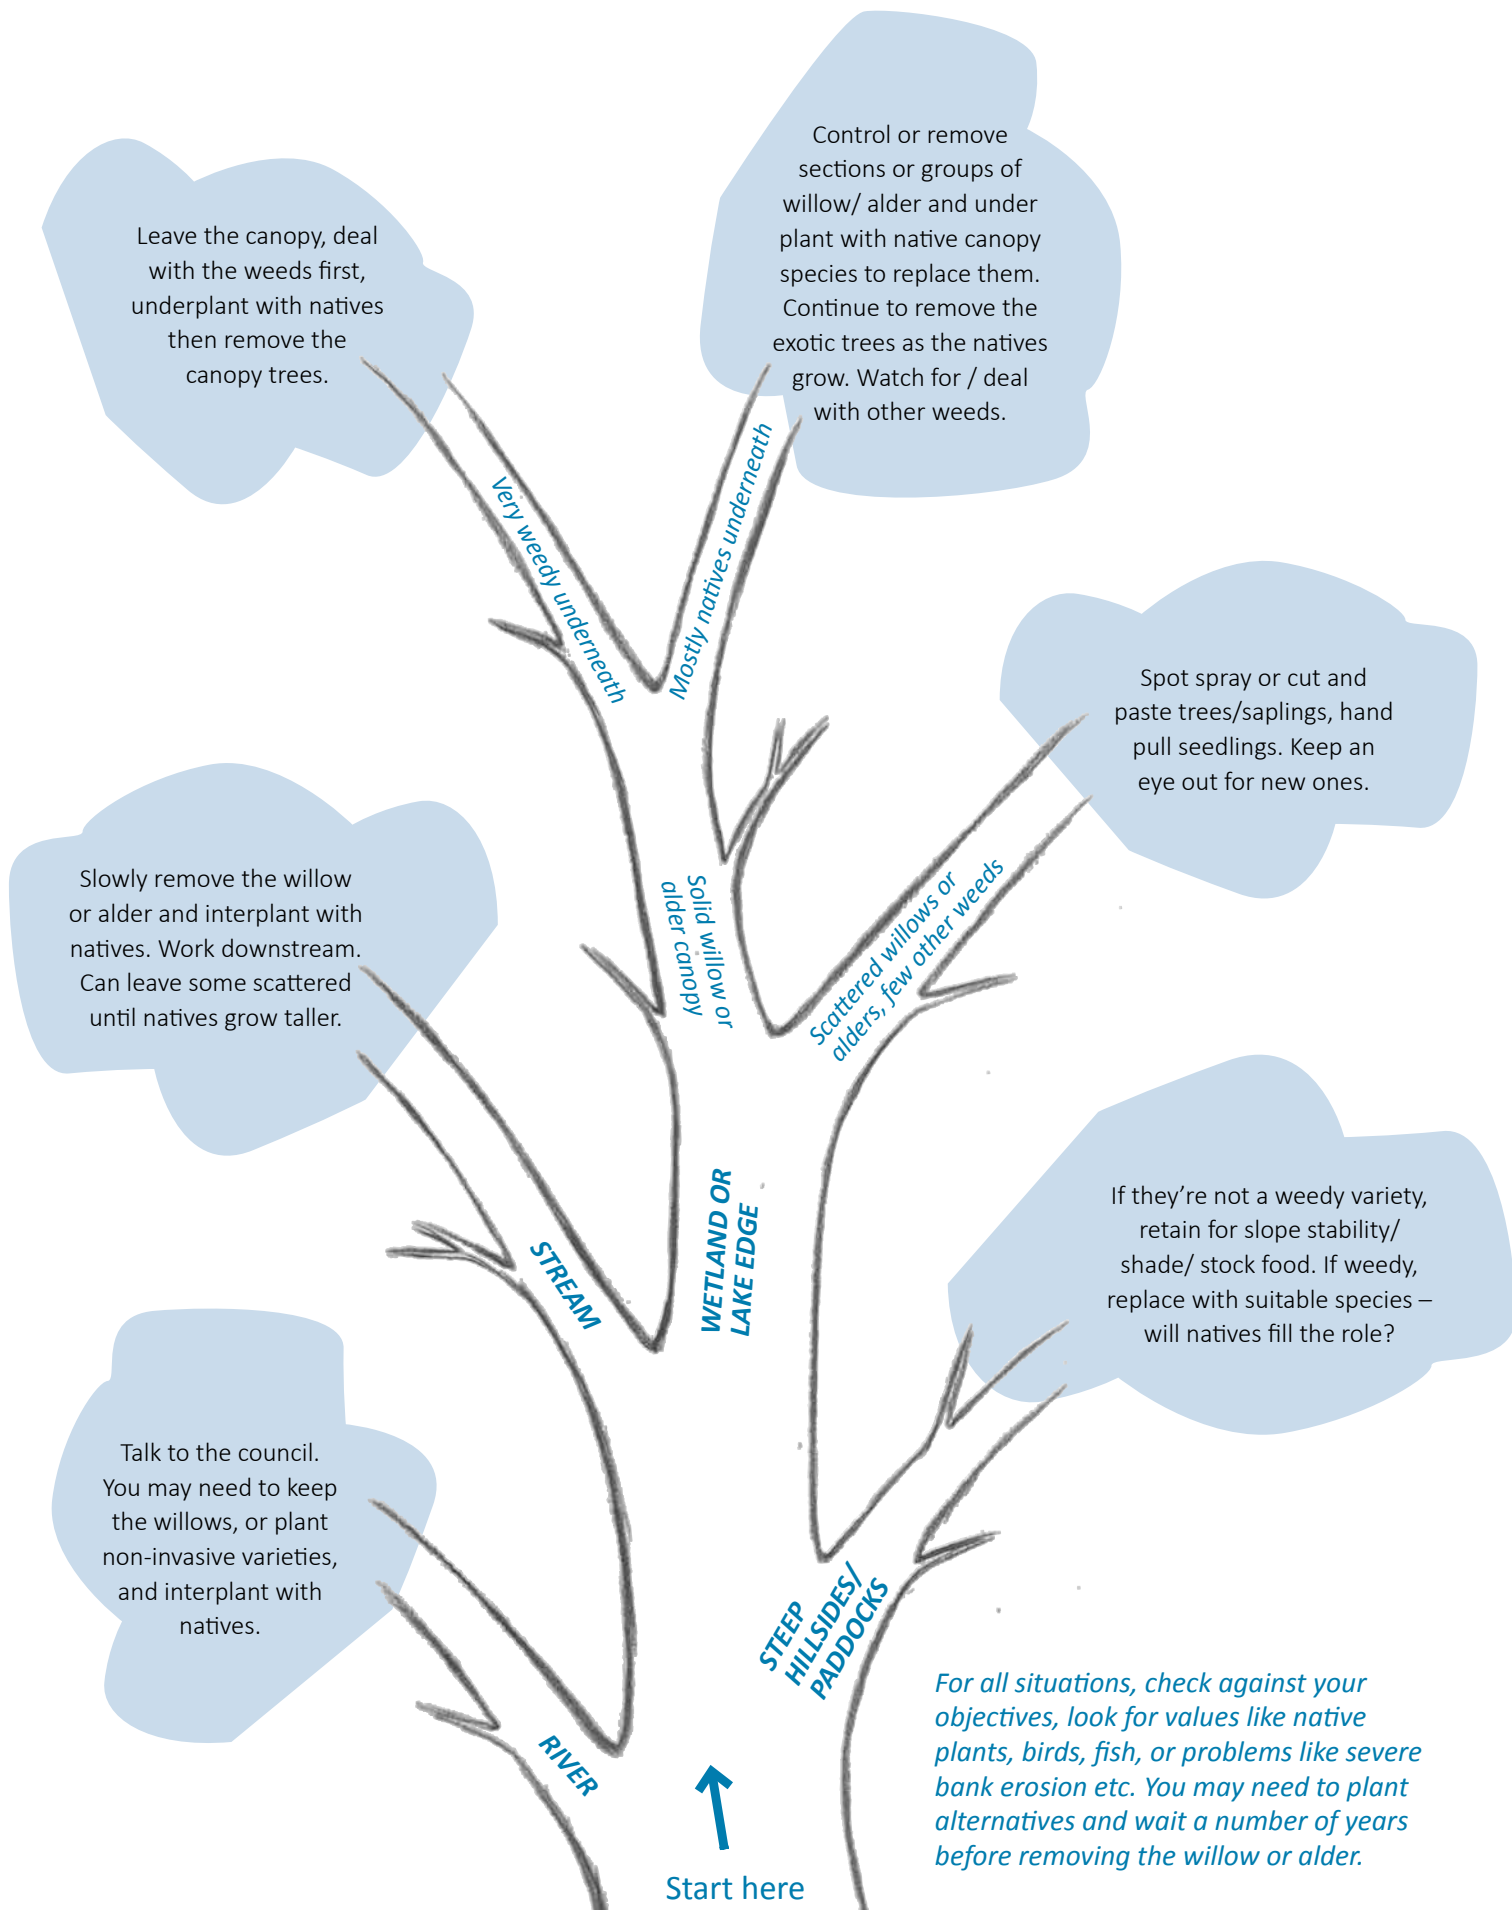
Start here

RIVER

Talk to the council. You may need to keep the willows, or plant non-invasive varieties, and interplant with natives.

STREAM

Slowly remove the willow or alder and interplant with natives. Work downstream. Can leave some scattered until natives grow taller.

WETLAND OR LAKE EDGE

Solid willow or alder canopy

Very weedy underneath

Leave the canopy, deal with the weeds first, underplant with natives then remove the canopy trees.

Mostly natives underneath

Control or remove sections or groups of willow/ alder and under plant with native canopy species to replace them. Continue to remove the exotic trees as the natives grow. Watch for / deal with other weeds.

Scattered willows or alders, few other weeds

Spot spray or cut and paste trees/saplings, hand pull seedlings. Keep an eye out for new ones.

STEEP HILLSIDES/ PADDOCKS

If they’re not a weedy variety, retain for slope stability/ shade/ stock food. If weedy, replace with suitable species – will natives fill the role?

For all situations, check against your objectives, look for values like native plants, birds, fish, or problems like severe bank erosion etc. You may need to plant alternatives and wait a number of years before removing the willow or alder.